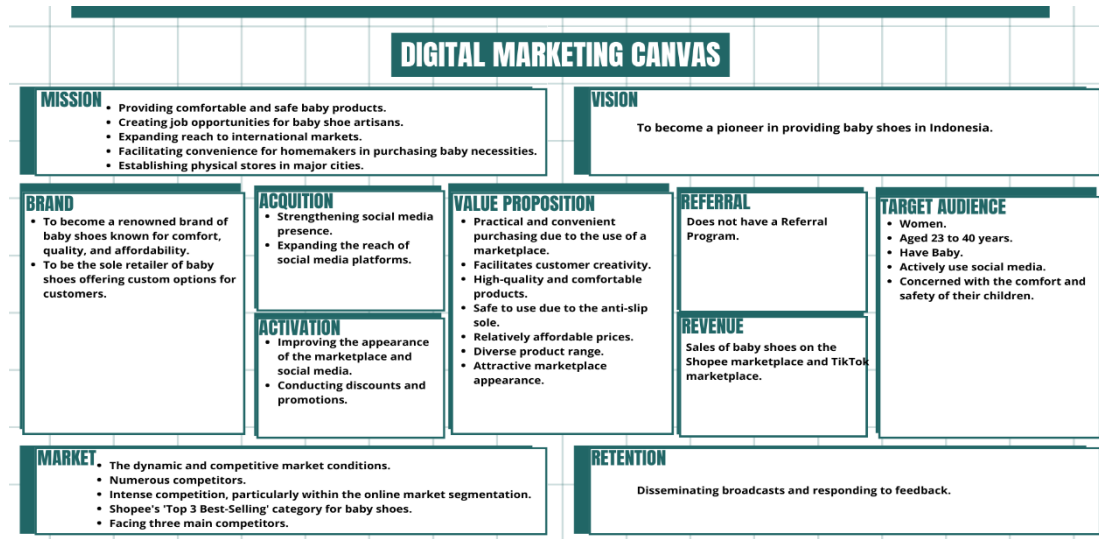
DIGITAL MARKETING CANVAS

MISSION
- Providing comfortable and safe baby products.
- Creating job opportunities for baby shoe artisans.
- Expanding reach to international markets.
- Facilitating convenience for homemakers in purchasing baby necessities.
- Establishing physical stores in major cities.

VISION
To become a pioneer in providing baby shoes in Indonesia.

BRAND
- To become a renowned brand of baby shoes known for comfort, quality, and affordability.
- To be the sole retailer of baby shoes offering custom options for customers.

ACQUITION
- Strengthening social media presence.
- Expanding the reach of social media platforms.

ACTIVATION
- Improving the appearance of the marketplace and social media.
- Conducting discounts and promotions.

VALUE PROPOSITION
- Practical and convenient purchasing due to the use of a marketplace.
- Facilitates customer creativity.
- High-quality and comfortable products.
- Safe to use due to the anti-slip sole.
- Relatively affordable prices.
- Diverse product range.
- Attractive marketplace appearance.

REFERRAL
Does not have a Referral Program.

REVENUE
Sales of baby shoes on the Shopee marketplace and TikTok marketplace.

TARGET AUDIENCE
- Women.
- Aged 23 to 40 years.
- Have Baby.
- Actively use social media.
- Concerned with the comfort and safety of their children.

MARKET
- The dynamic and competitive market conditions.
- Numerous competitors.
- Intense competition, particularly within the online market segmentation.
- Shopee's 'Top 3 Best-Selling' category for baby shoes.
- Facing three main competitors.

RETENTION
Disseminating broadcasts and responding to feedback.